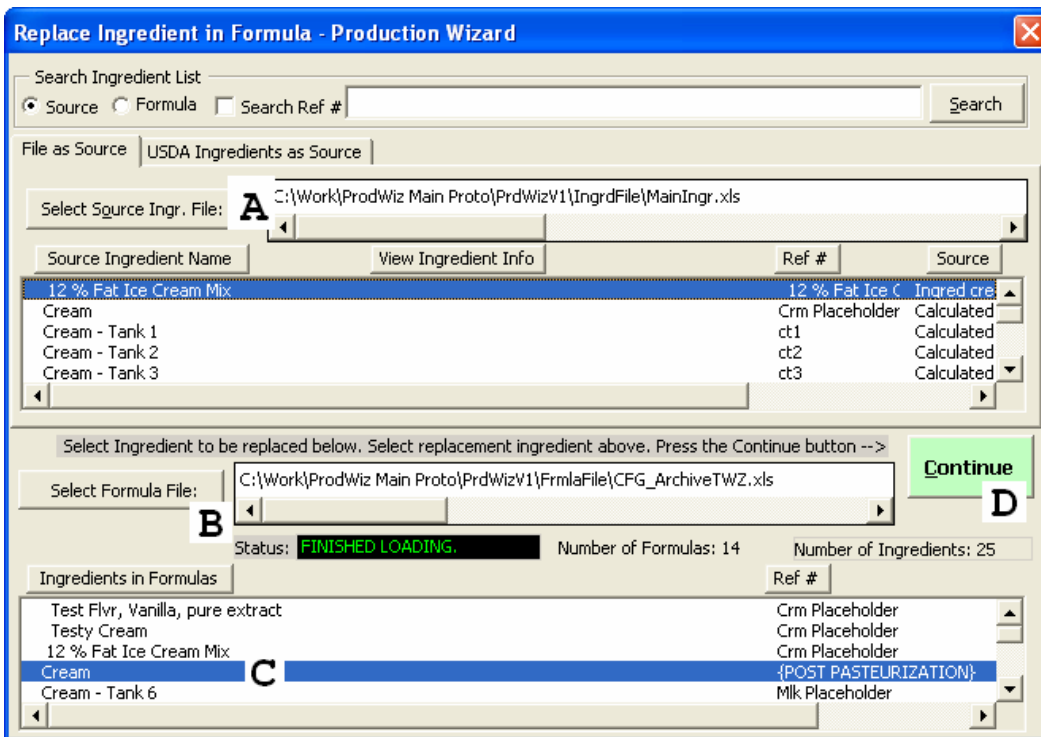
Replace Ingredient in Formula - Production Wizard

Search Ingredient List

Source Formula Search Ref #

Search

File as Source | USDA Ingredients as Source

Select Source Ingr. File: A C:\Work\ProdWiz Main Proto\PrdWizV1\IngrdFile\MainIngr.xls

Source Ingredient Name | View Ingredient Info | Ref # | Source

| Source Ingredient Name | Ref # | Source |
|---|---|---|
| 12 % Fat Ice Cream Mix | 12 % Fat Ice C | Ingred cre |
| Cream | Crm Placeholder | Calculated |
| Cream - Tank 1 | ct1 | Calculated |
| Cream - Tank 2 | ct2 | Calculated |
| Cream - Tank 3 | ct3 | Calculated |

Select Ingredient to be replaced below. Select replacement ingredient above. Press the Continue button -->

Continue

D

Select Formula File: C:\Work\ProdWiz Main Proto\PrdWizV1\FrmlaFile\CFG_ArchiveTWZ.xls

B

Status: FINISHED LOADING. Number of Formulas: 14 Number of Ingredients: 25

Ingredients in Formulas | Ref #

| Ingredients in Formulas | Ref # |
|---|---|
| Test Flvr, Vanilla, pure extract | Crm Placeholder |
| Testy Cream | Crm Placeholder |
| 12 % Fat Ice Cream Mix | Crm Placeholder |
| Cream C | {POST PASTEURIZATION} |
| Cream - Tank 6 | Mlk Placeholder |